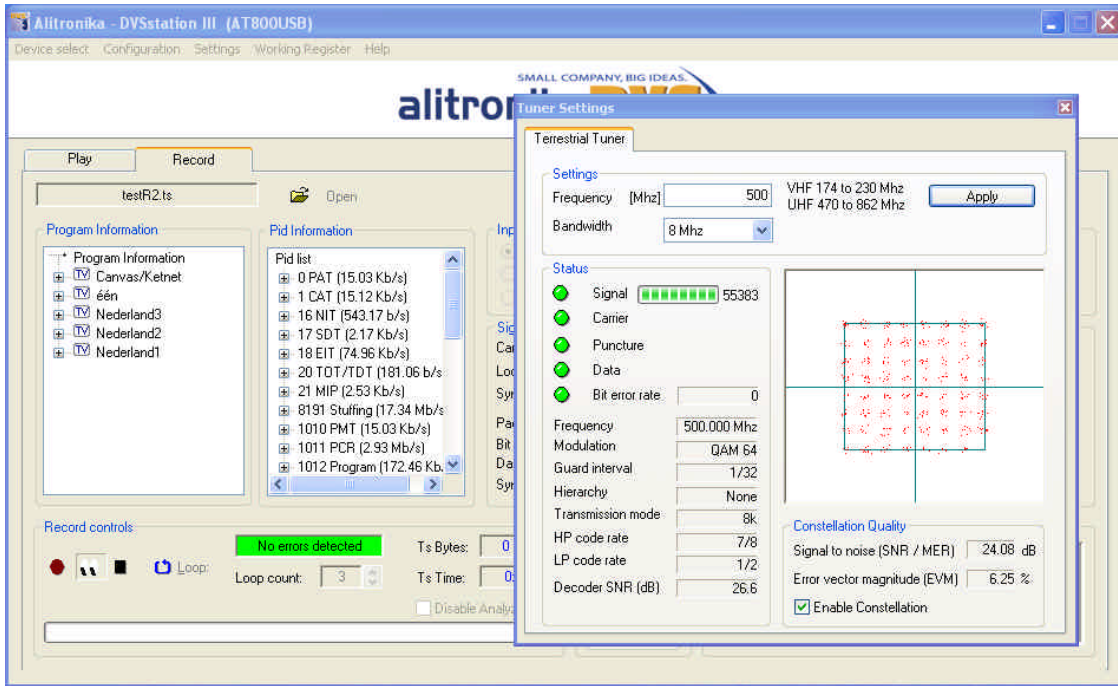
Alitronika - DVSstation III (AT800USB)

Device select Configuration Settings Working Register Help

SMALL COMPANY, BIG IDEAS.

alitron

Play Record

testR2.ts Open

Program Information

Program Information
TV Canvas/Ketnet
TV één
TV Nederland3
TV Nederland2
TV Nederland1

Pid Information

Pid list
0 PAT (15.03 Kb/s)
1 CAT (15.12 Kb/s)
16 NIT (543.17 b/s)
17 SDT (2.17 Kb/s)
18 EIT (74.96 Kb/s)
20 TOT/TDT (181.06 b/s
21 MIP (2.53 Kb/s)
8191 Stuffing (17.34 Mb/s
1010 PMT (15.03 Kb/s)
1011 PCR (2.93 Mb/s)
1012 Program (172.46 Kb.

Inp

Sig
Car
Loc
Syr
Pac
Bit
Da
Syr

Record controls

Loop:

No errors detected

Loop count: 3

Ts Bytes: 0

Ts Time: 0

Disable Analy

Tuner Settings

Terrestrial Tuner

Settings

Frequency [Mhz] 500

VHF 174 to 230 Mhz
UHF 470 to 862 Mhz

Apply

Bandwidth 8 Mhz

Status

Signal 55383
Carrier
Puncture
Data
Bit error rate 0

Frequency 500.000 Mhz
Modulation QAM 64
Guard interval 1/32
Hierarchy None
Transmission mode 8k
HP code rate 7/8
LP code rate 1/2
Decoder SNR (dB) 26.6

Constellation Quality

Signal to noise (SNR / MER) 24.08 dB
Error vector magnitude (EVM) 6.25 %

Enable Constellation